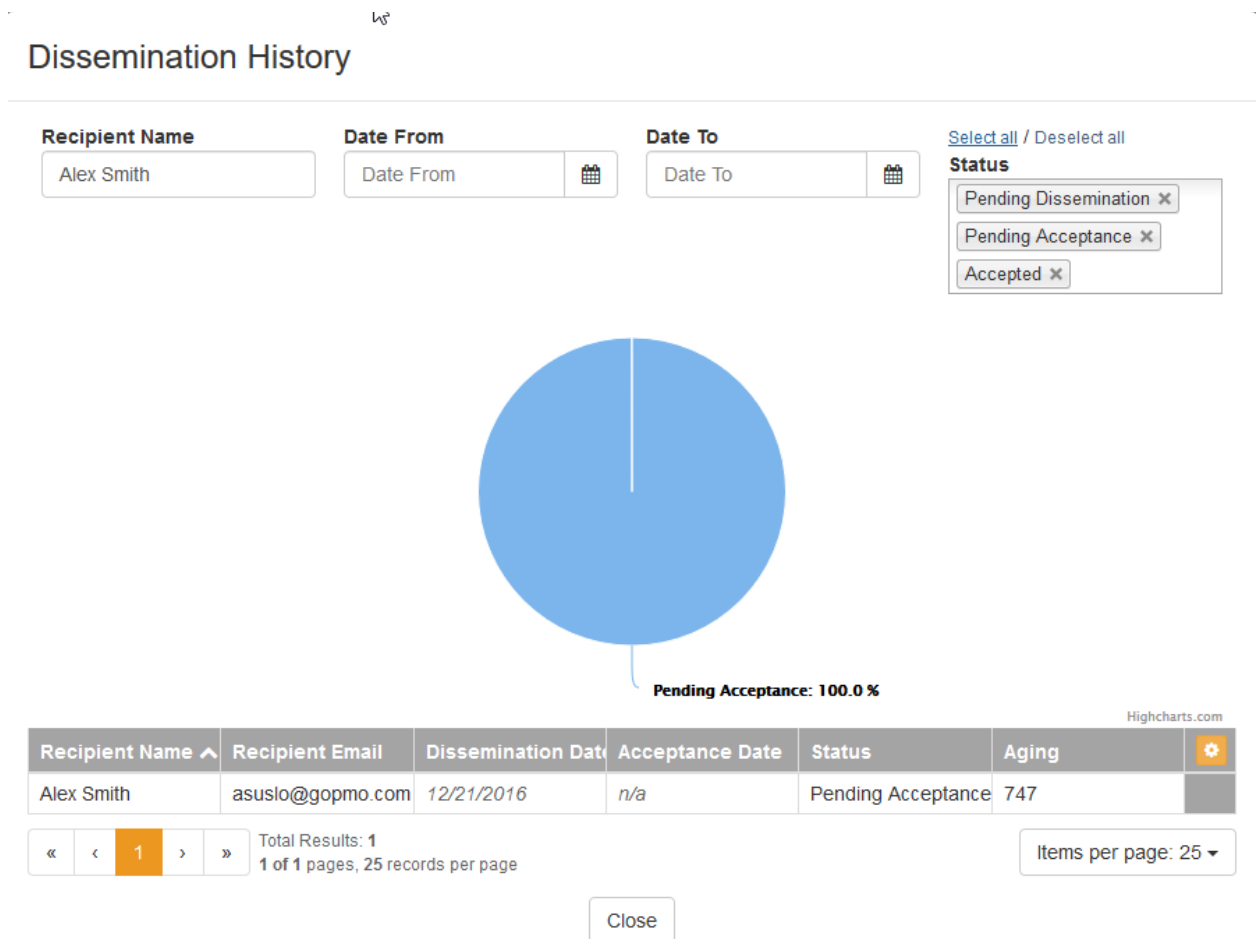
Dissemination History

Recipient Name
Alex Smith

Date From
Date From

Date To
Date To

Select all / Deselect all
Status
Pending Dissemination ×
Pending Acceptance ×
Accepted ×

Pending Acceptance: 100.0 %

Highcharts.com

| Recipient Name | Recipient Email | Dissemination Date | Acceptance Date | Status | Aging | |
|---|---|---|---|---|---|---|
| Alex Smith | asuslo@gopmo.com | 12/21/2016 | n/a | Pending Acceptance | 747 | |

« ‹ 1 › »
Total Results: 1
1 of 1 pages, 25 records per page

Items per page: 25

Close